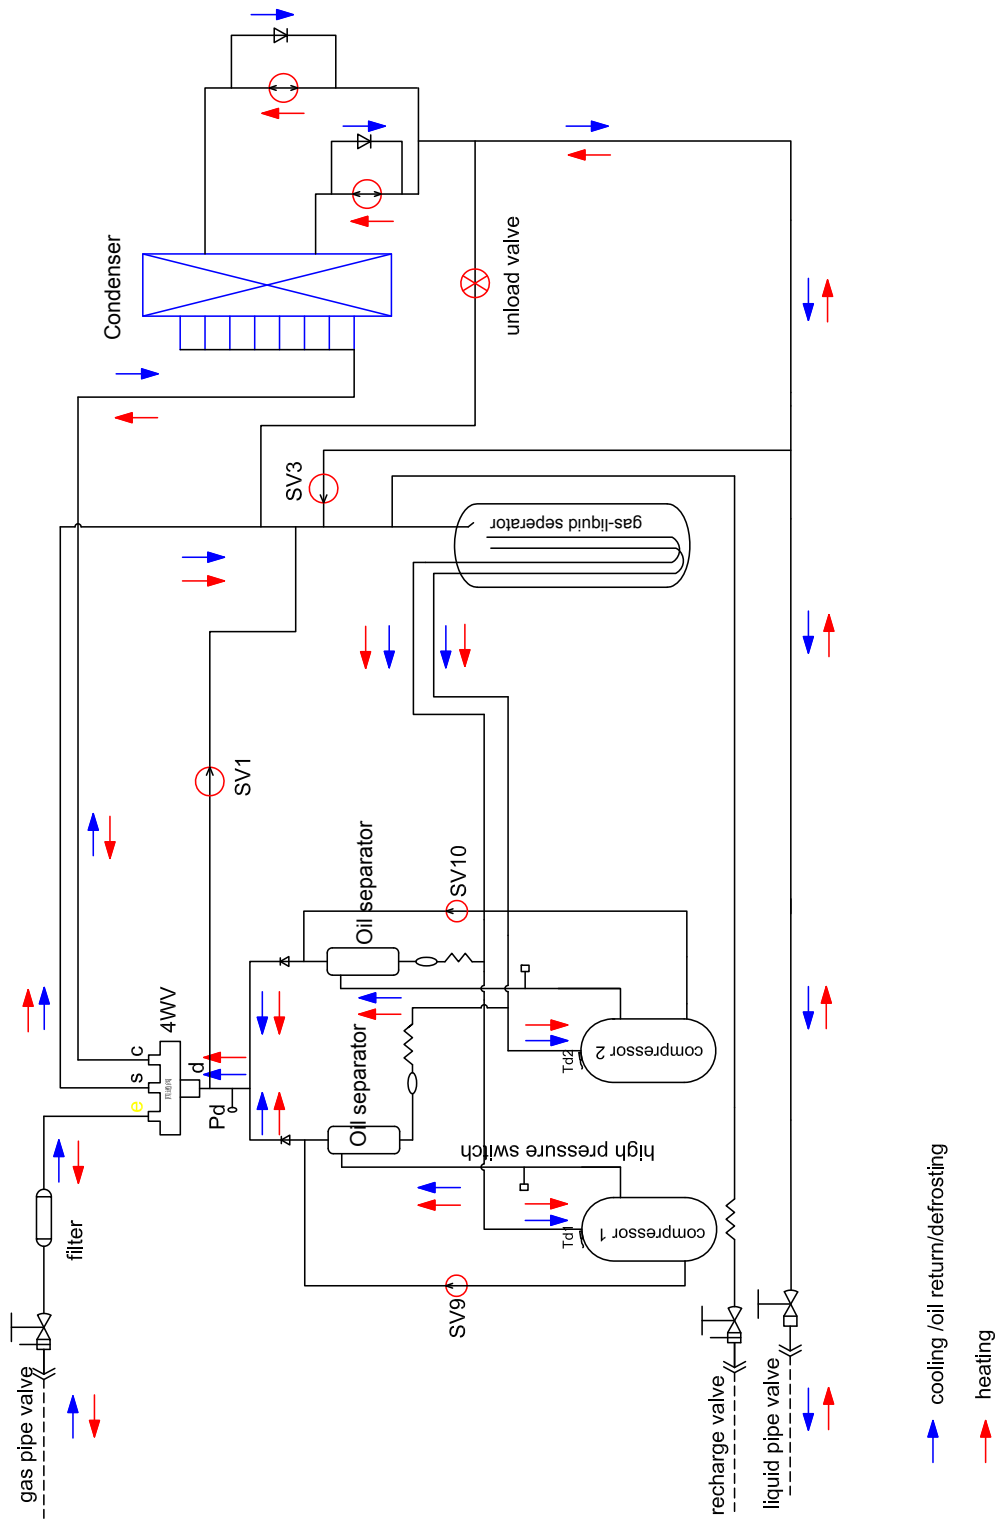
Condenser
unload valve
SV3
gas-liquid seperator
SV1
SV10
Oil separator
Oil separator
4WV
c
s
d
e
Pd
compressor 2
Td2
high pressure switch
compressor 1
Td1
SV9
filter
gas pipe valve
recharge valve
liquid pipe valve
cooling /oil return/defrosting
heating